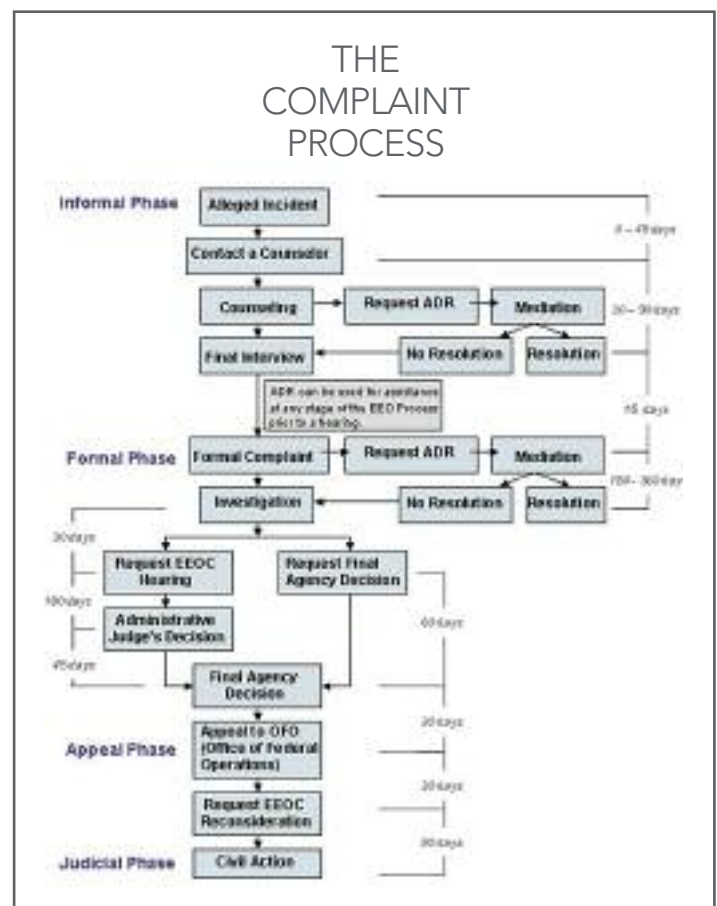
THE COMPLAINT PROCESS

Informal Phase

Alleged Incident

0 – 45 days

Contact a Counselor

Counseling

Request ADR

Mediation

30 – 90 days

Final Interview

No Resolution

Resolution

ADR can be used for assistance at any stage of the EEO Process prior to a hearing.

15 days

Formal Phase

Formal Complaint

Request ADR

Mediation

180 – 360 days

Investigation

No Resolution

Resolution

30 days

Request EEOC Hearing

Request Final Agency Decision

180 days

Administrative Judge's Decision

60 days

45 days

Final Agency Decision

30 days

Appeal Phase

Appeal to OFO (Office of Federal Operations)

30 days

Request EEOC Reconsideration

90 days

Judicial Phase

Civil Action